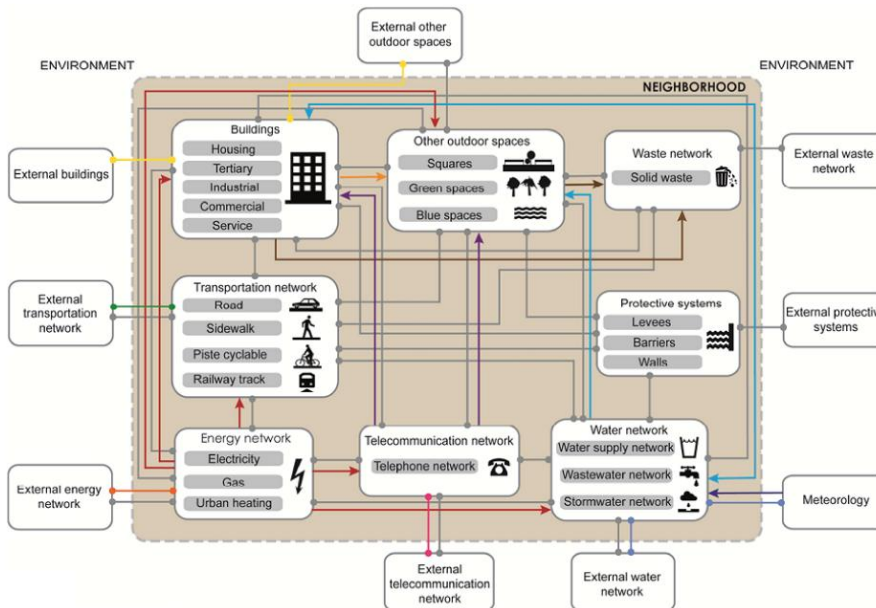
External other outdoor spaces

ENVIRONMENT

ENVIRONMENT

NEIGHBORHOOD

Buildings
Housing
Tertiary
Industrial
Commercial
Service

Other outdoor spaces
Squares
Green spaces
Blue spaces

Waste network
Solid waste

External buildings

External waste network

Transportation network
Road
Sidewalk
Piste cyclable
Railway track

External transportation network

Protective systems
Levees
Barriers
Walls

External protective systems

Energy network
Electricity
Gas
Urban heating

Telecommunication network
Telephone network

Water network
Water supply network
Wastewater network
Stormwater network

External energy network

Meteorology

External telecommunication network

External water network